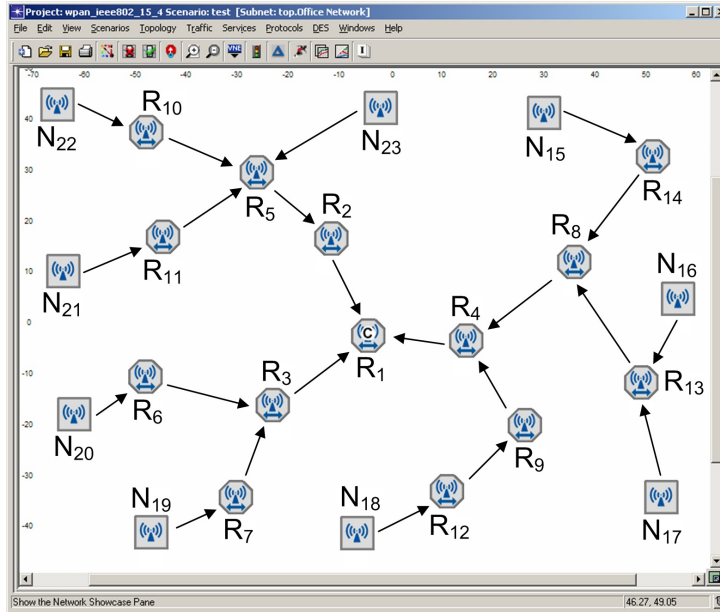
Project: wpan_ieee802_15_4 Scenario: test [Subnet: top.Office Network]

File Edit View Scenarios Topology Traffic Services Protocols DES Windows Help

-70 -60 -50 -40 -30 -20 -10 0 10 20 30 40 50 60

40
30
20
10
0
-10
-20
-30
-40

$N_{22}$ $R_{10}$ $N_{23}$ $N_{15}$ $R_{14}$ $R_5$ $R_2$ $R_8$ $N_{16}$ $N_{21}$ $R_{11}$ $R_4$ c $R_1$ $R_{13}$ $R_3$ $R_6$ $N_{20}$ $R_9$ $N_{19}$ $N_{18}$ $R_7$ $R_{12}$ $N_{17}$

Show the Network Showcase Pane
46.27, 49.05